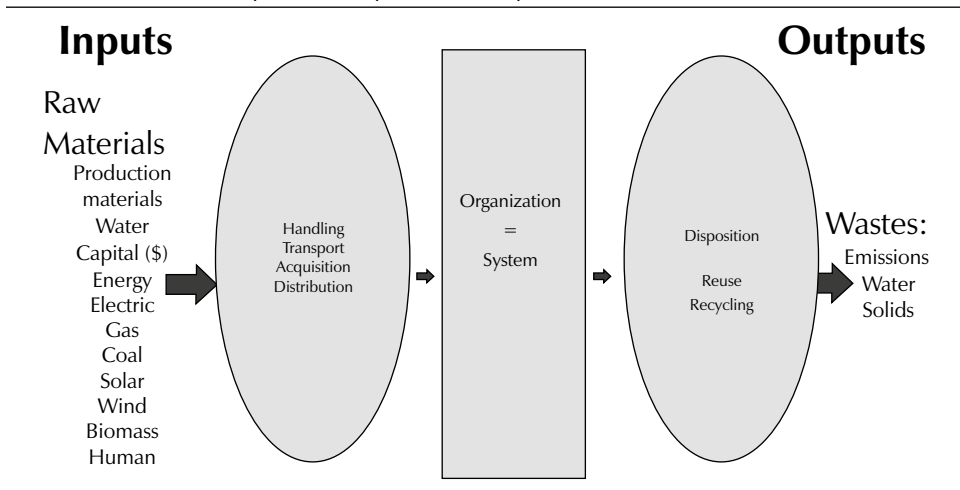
Inputs

Outputs

Raw Materials
Production materials
Water
Capital (\$)
Energy
Electric
Gas
Coal
Solar
Wind
Biomass
Human

Handling
Transport
Acquisition
Distribution

Organization
=
System

Disposition

Reuse
Recycling

Wastes:
Emissions
Water
Solids